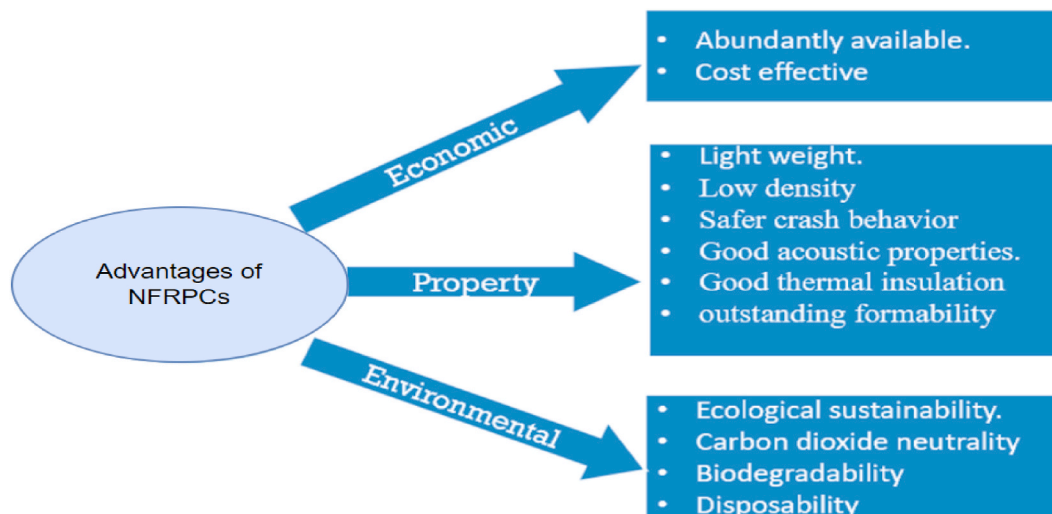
Advantages of NFRPCs

Economic

• Abundantly available.
• Cost effective

Property

• Light weight.
• Low density
• Safer crash behavior
• Good acoustic properties.
• Good thermal insulation
• outstanding formability

Environmental

• Ecological sustainability.
• Carbon dioxide neutrality
• Biodegradability
• Disposability